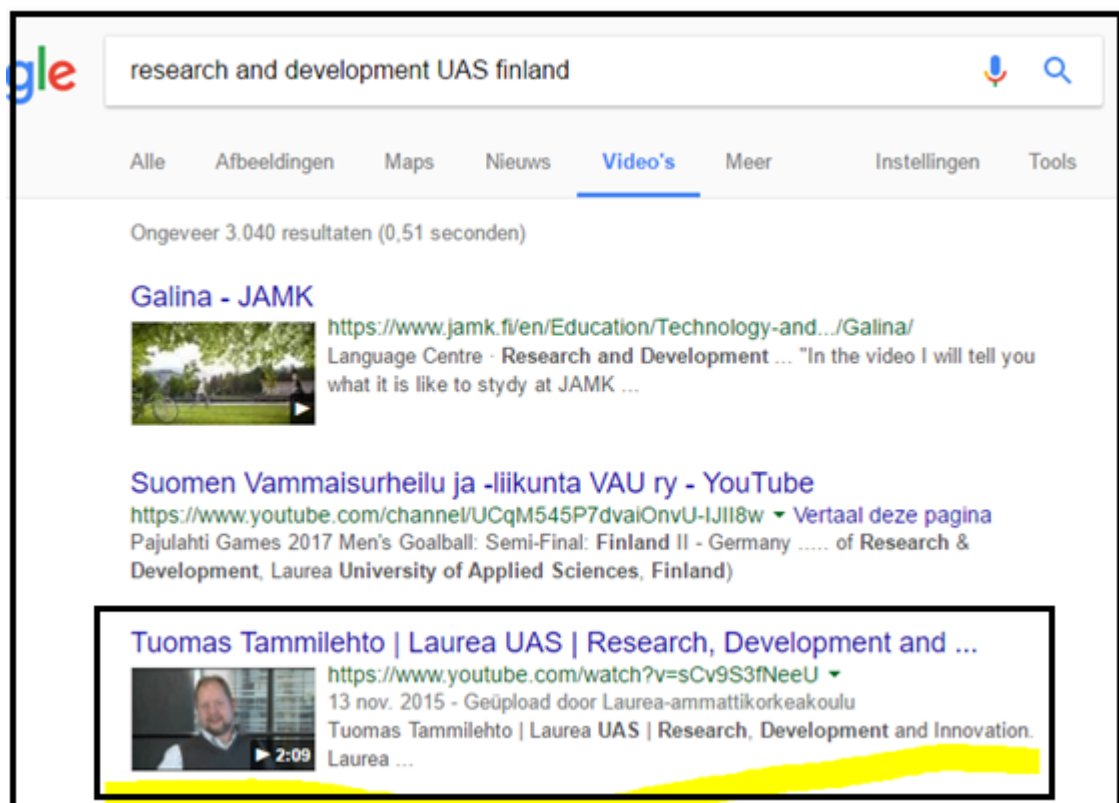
gle

research and development UAS finland

Alle Afbeeldingen Maps Nieuws Video's Meer Instellingen Tools

Ongeveer 3.040 resultaten (0,51 seconden)

Galina - JAMK
https://www.jamk.fi/en/Education/Technology-and.../Galina/
Language Centre · Research and Development ... "In the video I will tell you what it is like to stydy at JAMK ...

Suomen Vammaisurheilu ja -liikunta VAU ry - YouTube
https://www.youtube.com/channel/UCqM545P7dvaiOnvU-IJlI8w ▾ Vertaal deze pagina
Pajulahti Games 2017 Men's Goalball: Semi-Final: Finland II - Germany ..... of Research & Development, Laurea University of Applied Sciences, Finland)

Tuomas Tammilehto | Laurea UAS | Research, Development and ...
https://www.youtube.com/watch?v=sCv9S3fNeeU ▾
13 nov. 2015 - Geüpload door Laurea-ammattikorkeakoulu
Tuomas Tammilehto | Laurea UAS | Research, Development and Innovation. Laurea ...
2:09